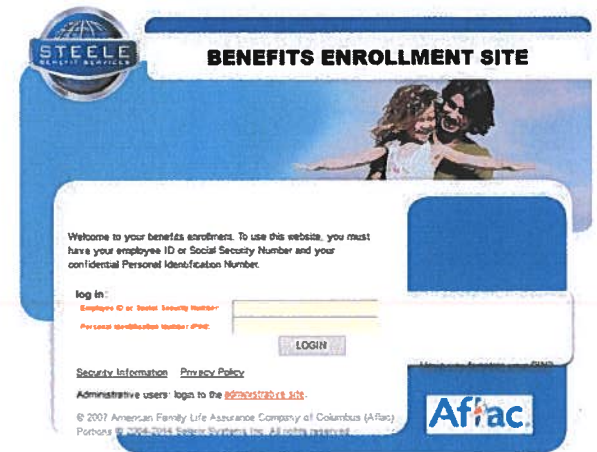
STEELE
BENEFIT SERVICES

BENEFITS ENROLLMENT SITE

Welcome to your benefits enrollment. To use this website, you must have your employee ID or Social Security Number and your confidential Personal Identification Number.

log in:

Employee ID or Social Security Number

Personal Identification Number (PIN)

LOGIN

Security Information Privacy Policy

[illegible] PIN?

Administrative users: login to the administrative site.

© 2007 American Family Life Assurance Company of Columbus (Aflac) Portions © 2004-2014 Steele Systems Inc. All rights reserved.

Aflac.